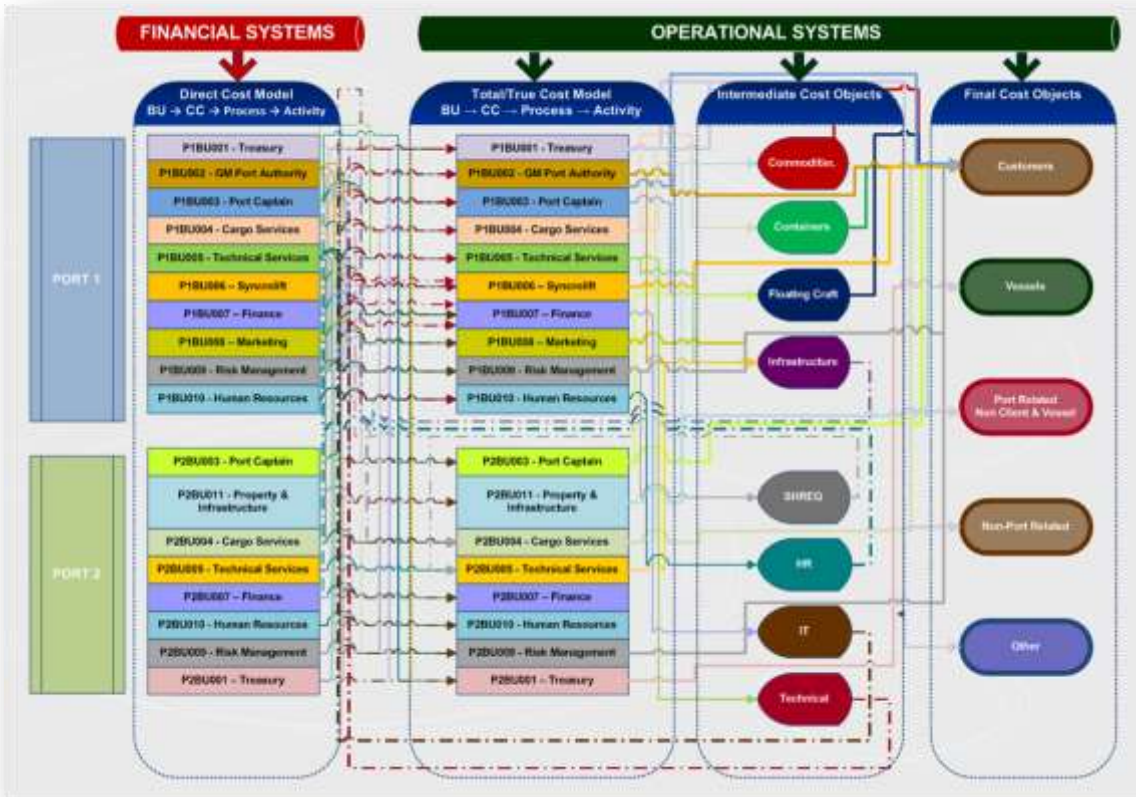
FINANCIAL SYSTEMS

OPERATIONAL SYSTEMS

Direct Cost Model
BU → CC → Process → Activity

Total/True Cost Model
BU → CC → Process → Activity

Intermediate Cost Objects

Final Cost Objects

PORT 1

P1BU001 - Treasury
P1BU002 - GM Port Authority
P1BU003 - Port Captain
P1BU004 - Cargo Services
P1BU005 - Technical Services
P1BU006 – Syncrolift
P1BU007 – Finance
P1BU008 – Marketing
P1BU009 - Risk Management
P1BU010 - Human Resources

PORT 2

P2BU003 - Port Captain
P2BU011 - Property & Infrastructure
P2BU004 - Cargo Services
P2BU005 - Technical Services
P2BU007 – Finance
P2BU010 - Human Resources
P2BU009 - Risk Management
P2BU001 – Treasury

P1BU001 - Treasury
P1BU002 - GM Port Authority
P1BU003 - Port Captain
P1BU004 - Cargo Services
P1BU005 - Technical Services
P1BU006 – Syncrolift
P1BU007 – Finance
P1BU008 – Marketing
P1BU009 - Risk Management
P1BU010 - Human Resources

P2BU003 - Port Captain
P2BU011 - Property & Infrastructure
P2BU004 - Cargo Services
P2BU005 - Technical Services
P2BU007 – Finance
P2BU010 - Human Resources
P2BU009 - Risk Management
P2BU001 – Treasury

Commodities
Containers
Floating Craft
Infrastructure
SHREQ
HR
IT
Technical

Customers
Vessels
Port Related Non Client & Vessel
Non-Port Related
Other